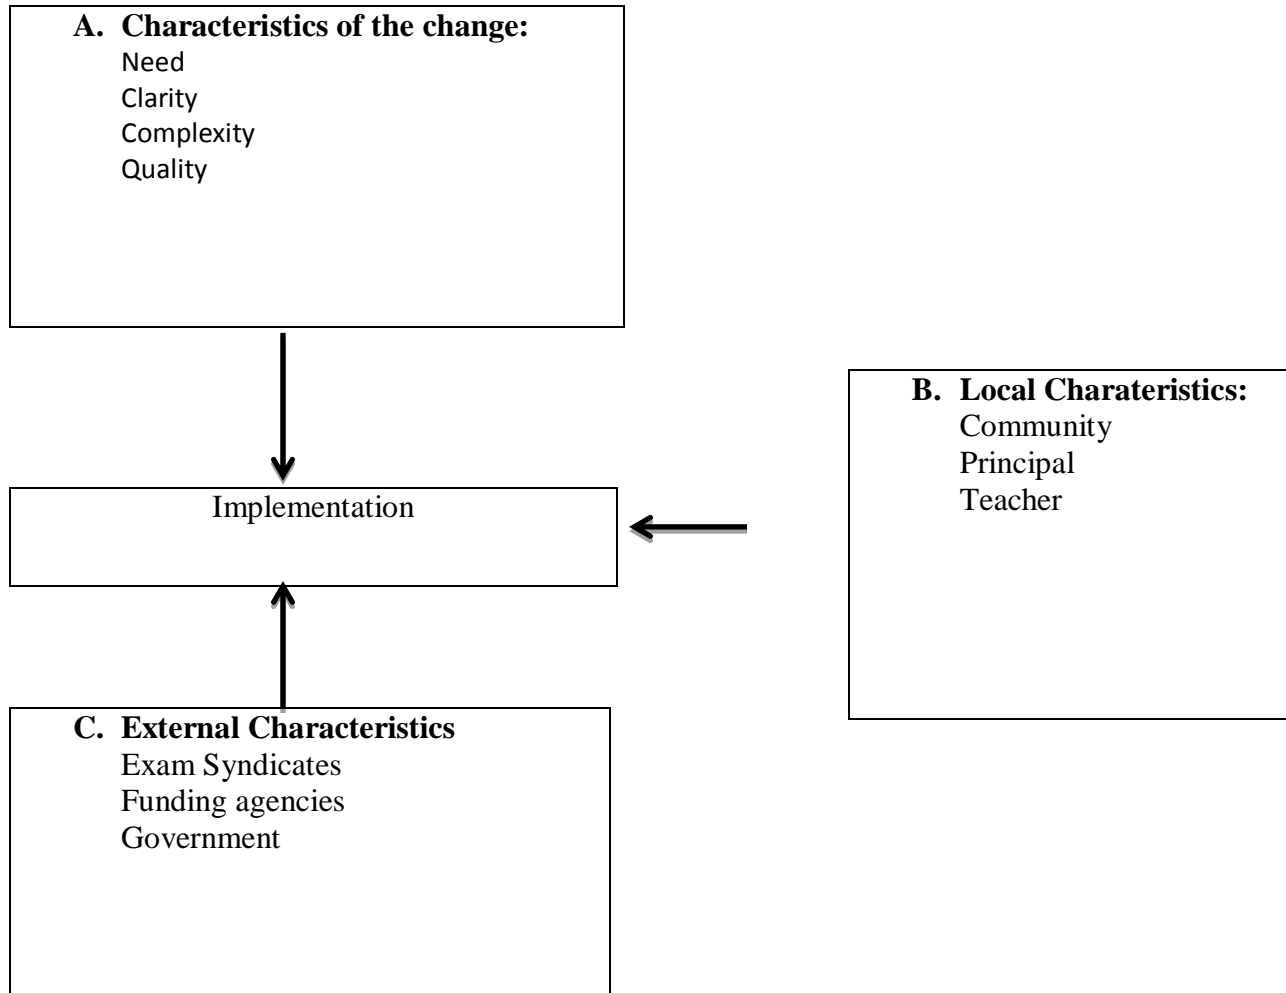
A. **Characteristics of the change:**
Need
Clarity
Complexity
Quality

B. **Local Charateristics:**
Community
Principal
Teacher

Implementation

C. **External Characteristics**
Exam Syndicates
Funding agencies
Government